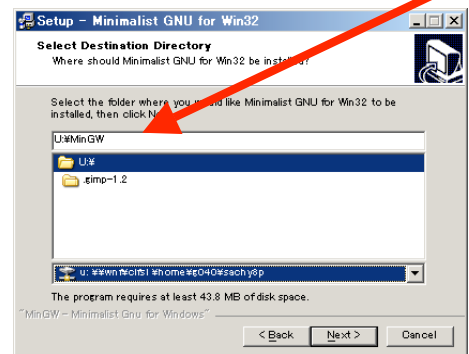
Setup - Minimalist GNU for Win32

Select Destination Directory
Where should Minimalist GNU for Win32 be insta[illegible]?

Select the folder where you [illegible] like Minimalist GNU for Win32 to be installed, then click N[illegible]

U:¥MinGW

U:¥
.gimp-1.2

u: ¥¥wn¥cifsl¥home¥g040¥sachy8p

The program requires at least 43.8 MB of disk space.

"MinGW - Minimalist Gnu for Windows"

< Back
Next >
Cancel